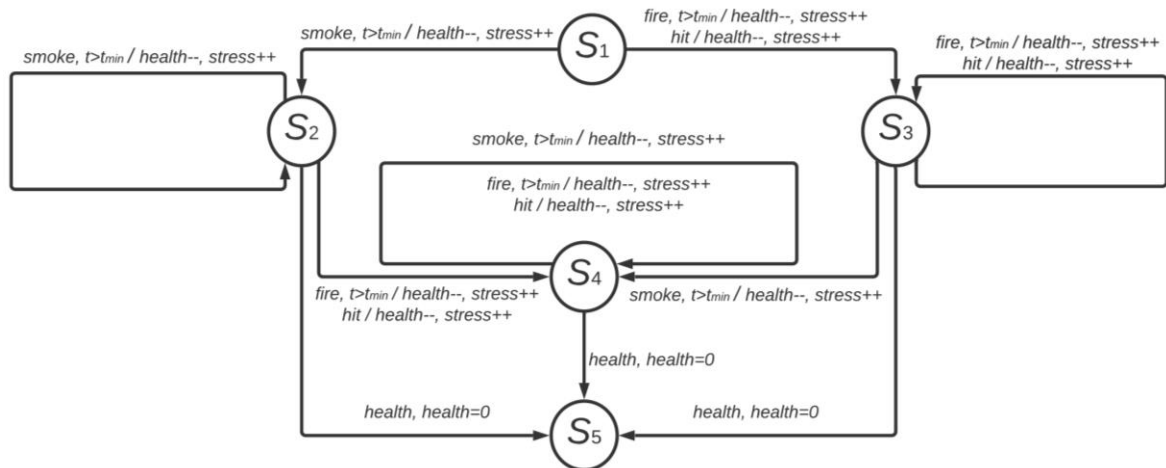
smoke, $t>t_{min}$ / health--, stress++

$S_1$

fire, $t>t_{min}$ / health--, stress++
hit / health--, stress++

smoke, $t>t_{min}$ / health--, stress++

fire, $t>t_{min}$ / health--, stress++
hit / health--, stress++

$S_2$

$S_3$

smoke, $t>t_{min}$ / health--, stress++

fire, $t>t_{min}$ / health--, stress++
hit / health--, stress++

$S_4$

fire, $t>t_{min}$ / health--, stress++
hit / health--, stress++

smoke, $t>t_{min}$ / health--, stress++

health, health=0

health, health=0

health, health=0

$S_5$